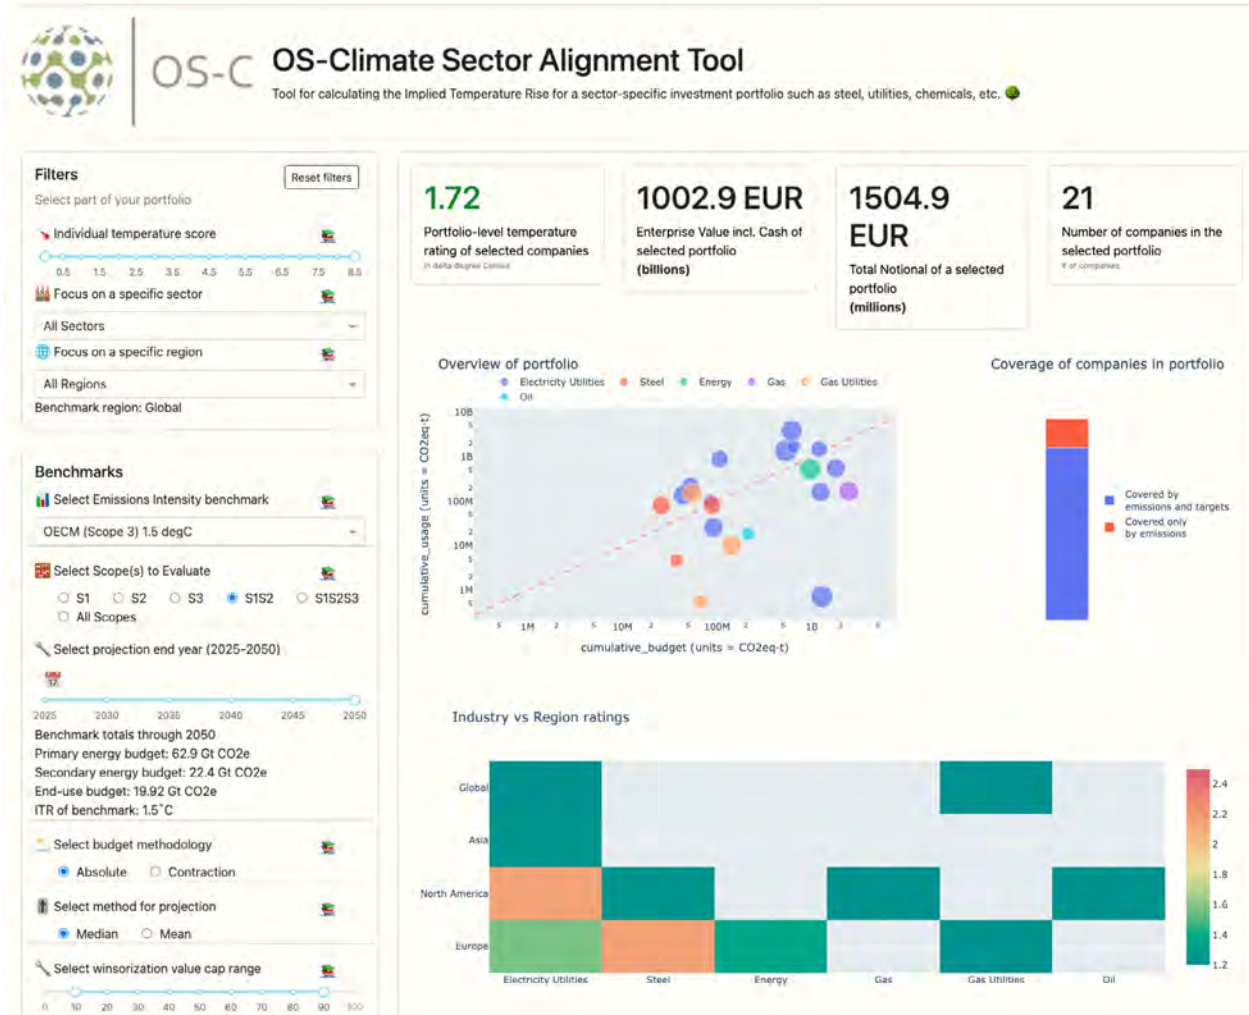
OS-C

OS-Climate Sector Alignment Tool

Tool for calculating the Implied Temperature Rise for a sector-specific investment portfolio such as steel, utilities, chemicals, etc.

Filters

Reset filters

Select part of your portfolio

Individual temperature score

0.5 1.5 2.5 3.5 4.5 5.5 6.5 7.5 8.5

Focus on a specific sector

All Sectors

Focus on a specific region

All Regions

Benchmark region: Global

Benchmarks

Select Emissions Intensity benchmark

OECM (Scope 3) 1.5 degC

Select Scope(s) to Evaluate

S1 S2 S3 S1S2 S1S2S3 All Scopes

Select projection end year (2025-2050)

2025 2030 2035 2040 2045 2050

Benchmark totals through 2050

Primary energy budget: 62.9 Gt CO2e

Secondary energy budget: 22.4 Gt CO2e

End-use budget: 19.92 Gt CO2e

ITR of benchmark: 1.5˚C

Select budget methodology

Absolute Contraction

Select method for projection

Median Mean

Select winsorization value cap range

0 10 20 30 40 50 60 70 80 90 100

1.72

Portfolio-level temperature rating of selected companies

In delta degree Celsius

1002.9 EUR

Enterprise Value incl. Cash of selected portfolio (billions)

1504.9 EUR

Total Notional of a selected portfolio (millions)

21

Number of companies in the selected portfolio

# of companies

Overview of portfolio

Electricity Utilities Steel Energy Gas Gas Utilities Oil

cumulative_usage (units = CO2eq-t)

10B 5 2 1B 5 2 100M 5 2 10M 5 2 1M 5

5 1M 2 5 10M 2 5 100M 2 5 1B 2 5

cumulative_budget (units = CO2eq-t)

Coverage of companies in portfolio

Covered by emissions and targets

Covered only by emissions

Industry vs Region ratings

Global

Asia

North America

Europe

Electricity Utilities Steel Energy Gas Gas Utilities Oil

2.4 2.2 2 1.8 1.6 1.4 1.2